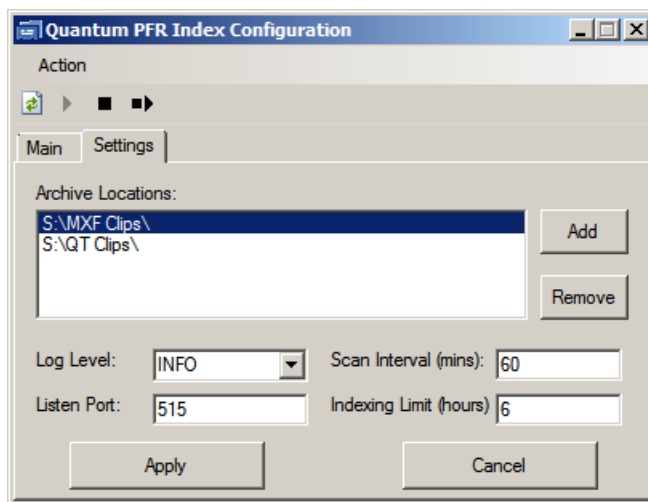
Quantum PFR Index Configuration

Action

Main

Settings

Archive Locations:

S:\MXF Clips\
S:\QT Clips\

Add

Remove

Log Level: INFO

Scan Interval (mins): 60

Listen Port: 515

Indexing Limit (hours) 6

Apply

Cancel